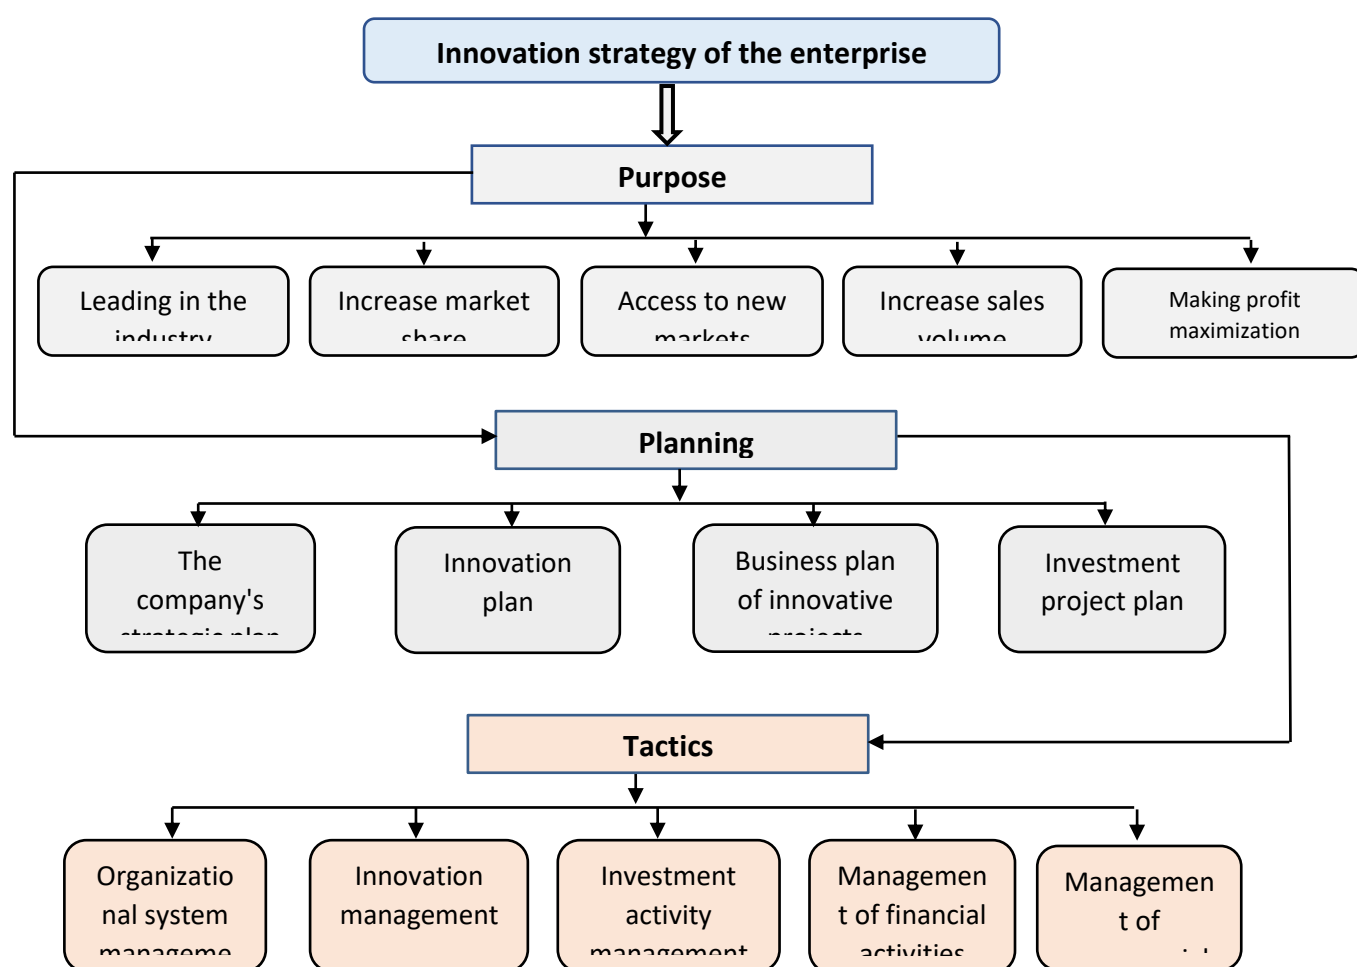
Innovation strategy of the enterprise

Purpose

Leading in the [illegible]

Increase market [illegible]

Access to new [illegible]

Increase sales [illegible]

Making profit maximization

Planning

The company's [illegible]

Innovation plan

Business plan of innovative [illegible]

Investment project plan

Tactics

Organizational system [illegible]

Innovation management

Investment activity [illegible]

Management of financial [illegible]

Management of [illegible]